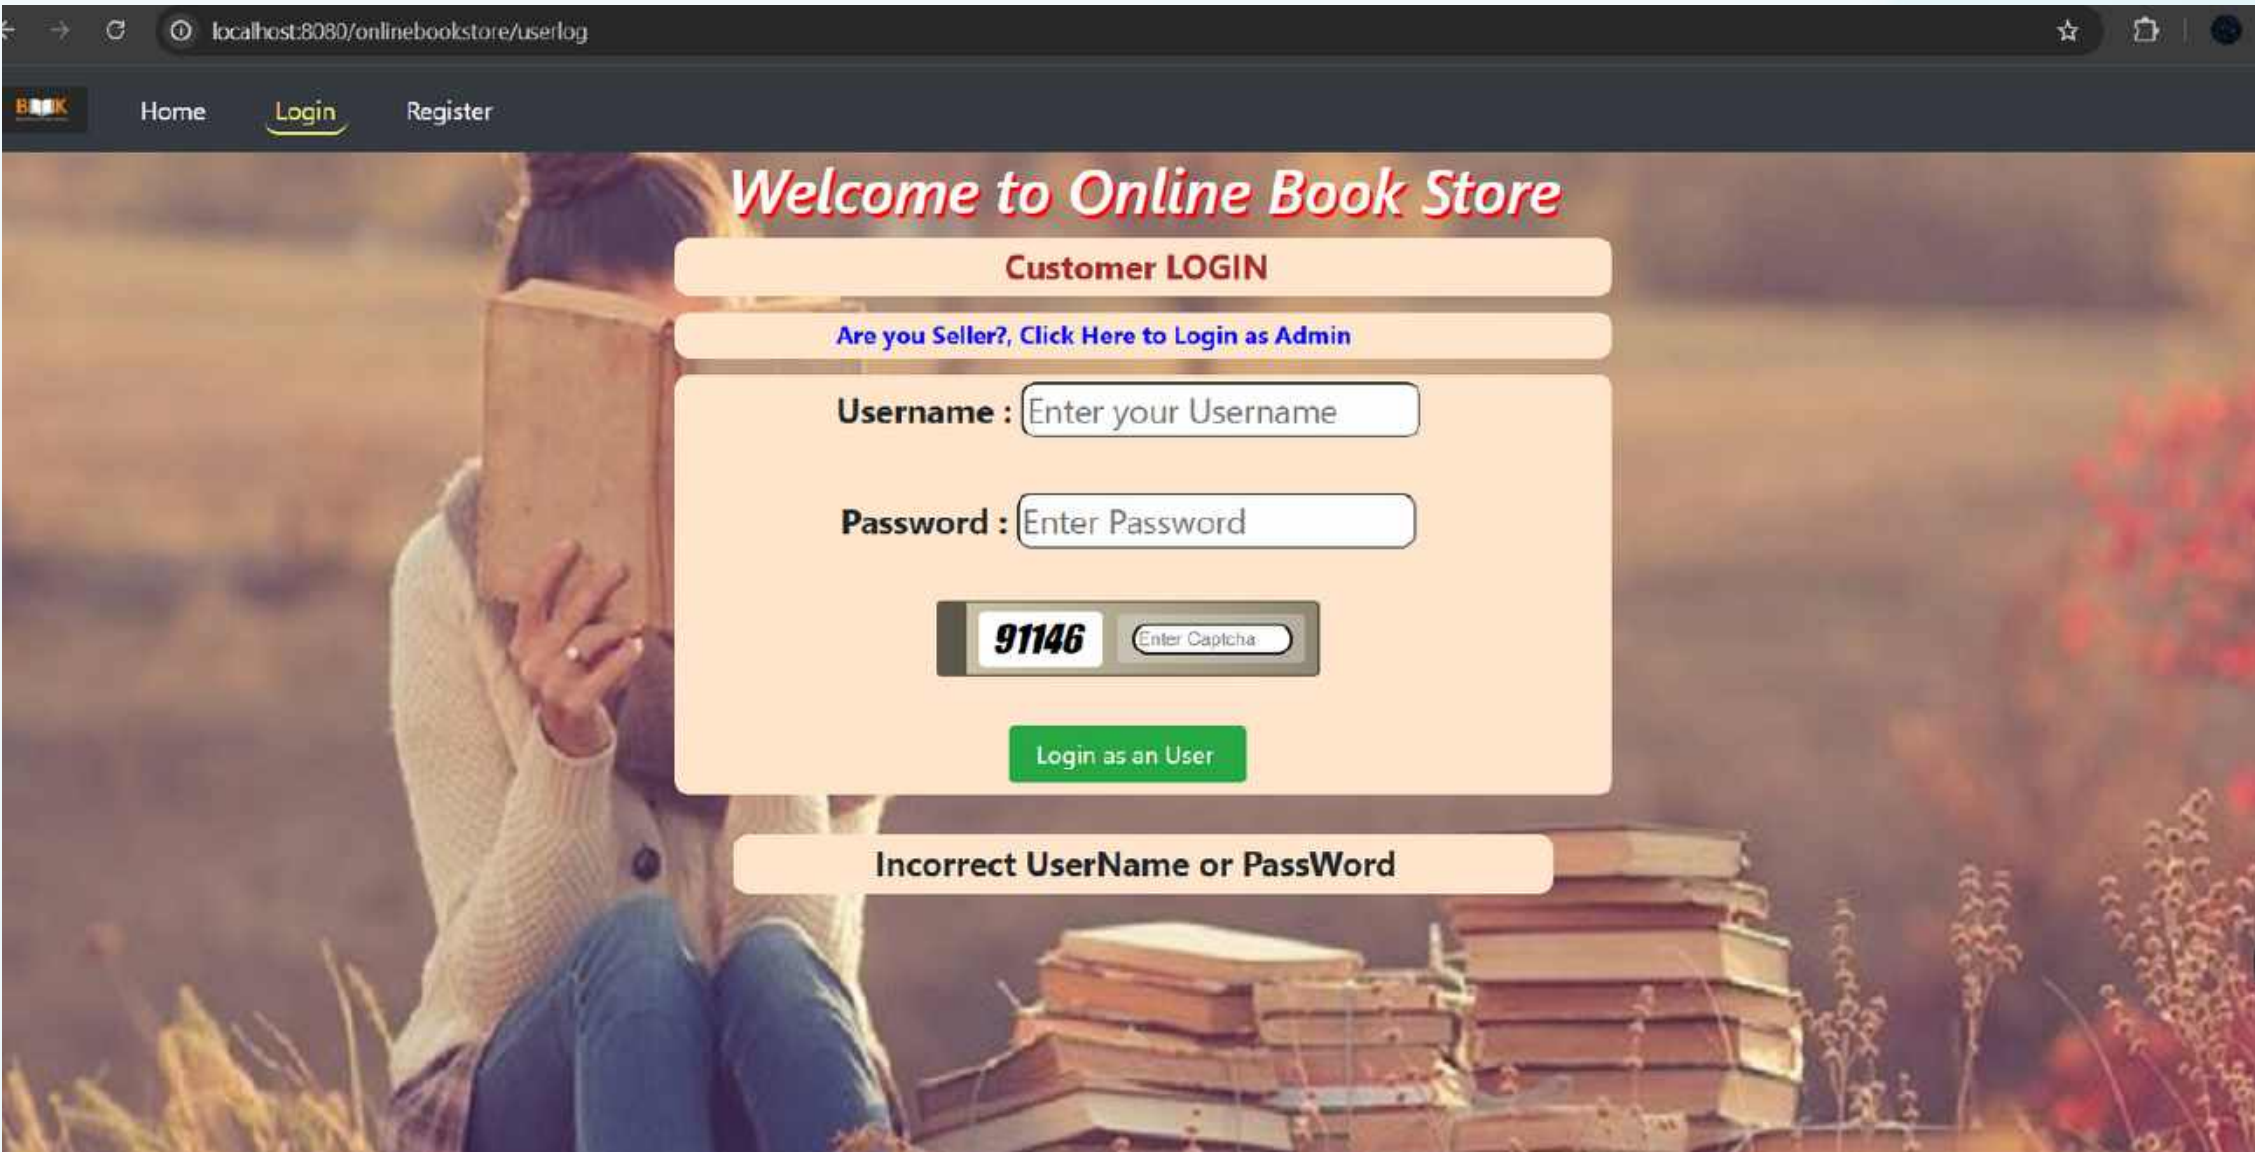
localhost:8080/onlinebookstore/userlog

BOOK

Home Login Register

Welcome to Online Book Store

Customer LOGIN

Are you Seller?, Click Here to Login as Admin

Username : Enter your Username

Password : Enter Password

91146 Enter Captcha

Login as an User

Incorrect UserName or PassWord